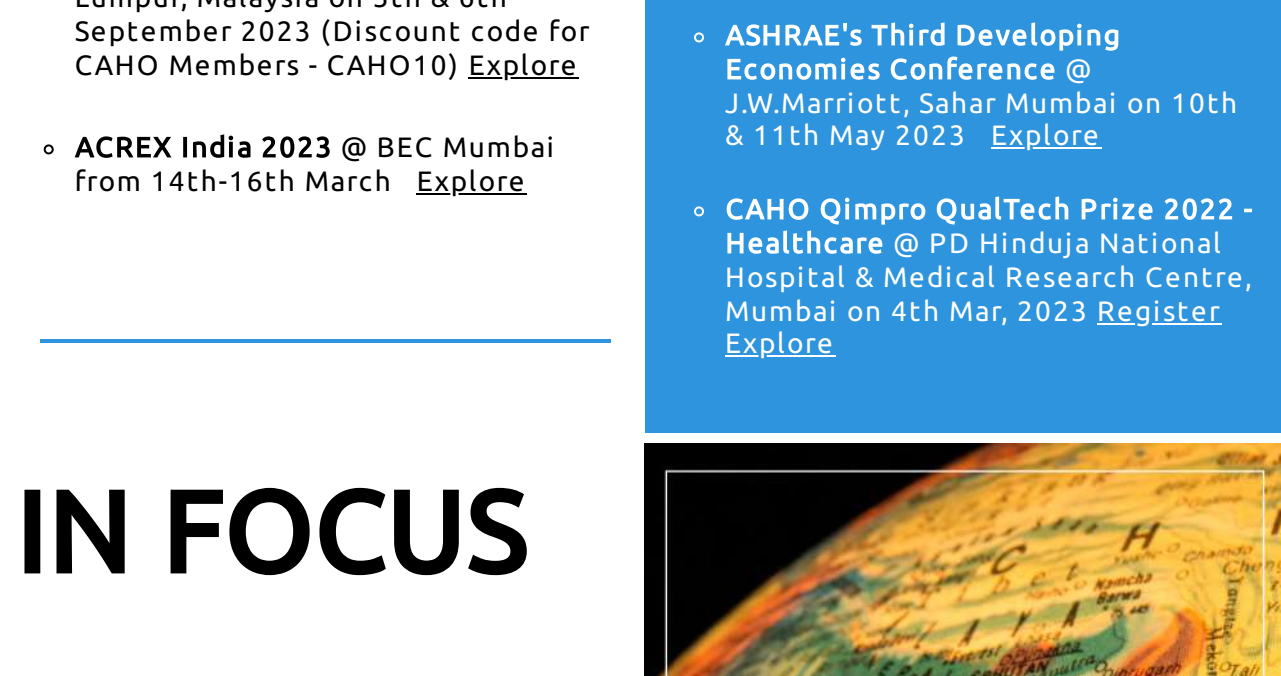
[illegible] September 2023 (Discount code for CAHO Members - CAHO10) Explore

ACREX India 2023 @ BEC Mumbai from 14th-16th March Explore

ASHRAE's Third Developing Economies Conference @ J.W.Marriott, Sahar Mumbai on 10th & 11th May 2023 Explore

CAHO Qimpro QualTech Prize 2022 - Healthcare @ PD Hinduja National Hospital & Medical Research Centre, Mumbai on 4th Mar, 2023 Register Explore

IN FOCUS